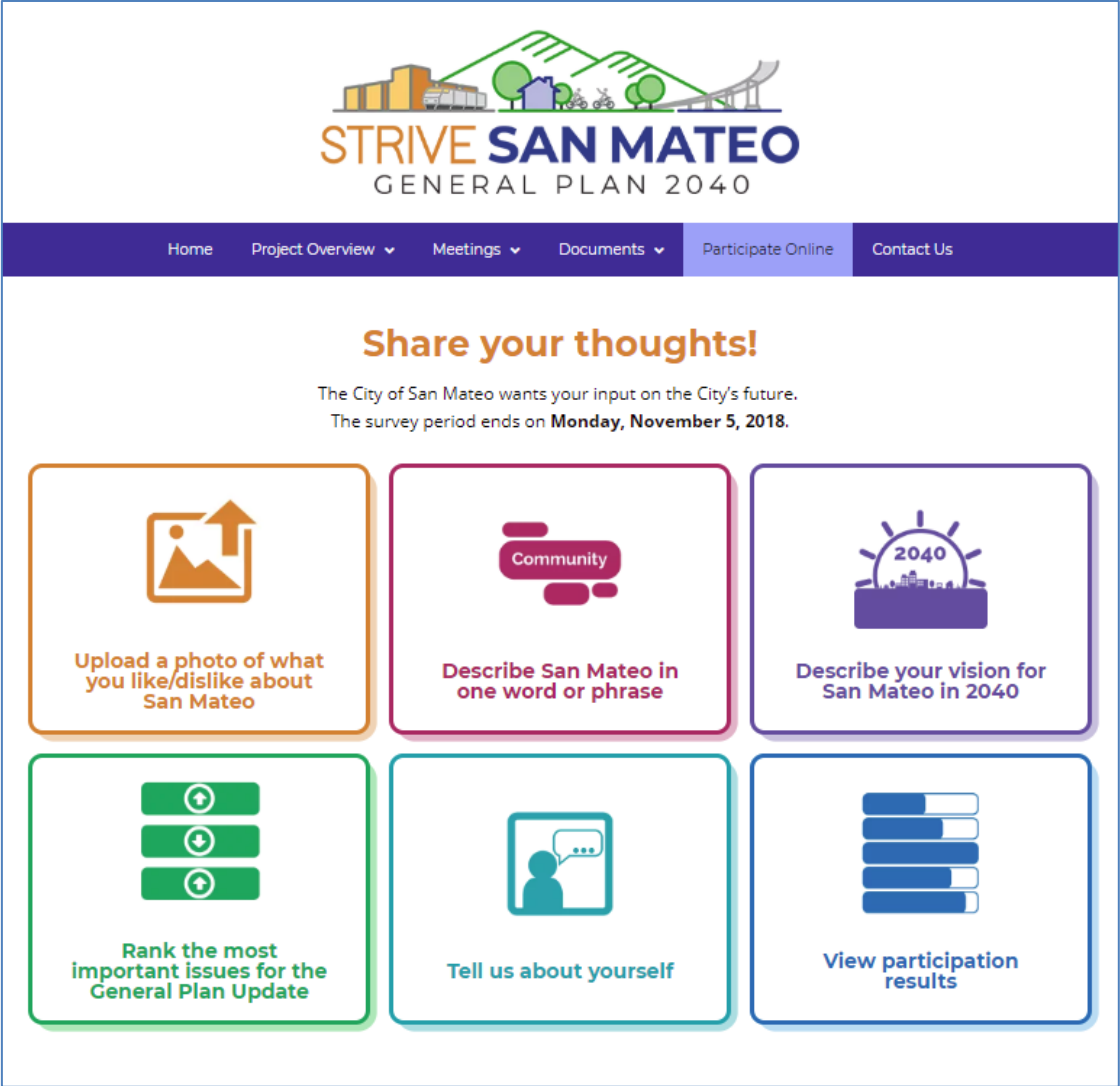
STRIVE SAN MATEO
GENERAL PLAN 2040

Home  Project Overview  Meetings  Documents  Participate Online  Contact Us

Share your thoughts!

The City of San Mateo wants your input on the City's future.
The survey period ends on **Monday, November 5, 2018**.

Upload a photo of what you like/dislike about San Mateo

Community

Describe San Mateo in one word or phrase

2040

Describe your vision for San Mateo in 2040

Rank the most important issues for the General Plan Update

Tell us about yourself

View participation results